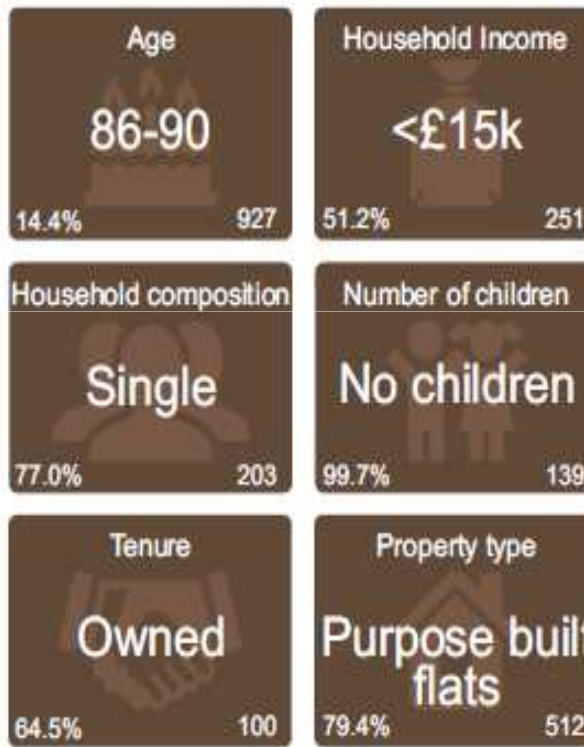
Age
86-90
14.4%
927

Household Income
<£15k
51.2%
251

Household composition
Single
77.0%
203

Number of children
No children
99.7%
139

Tenure
Owned
64.5%
100

Property type
Purpose built flats
79.4%
512